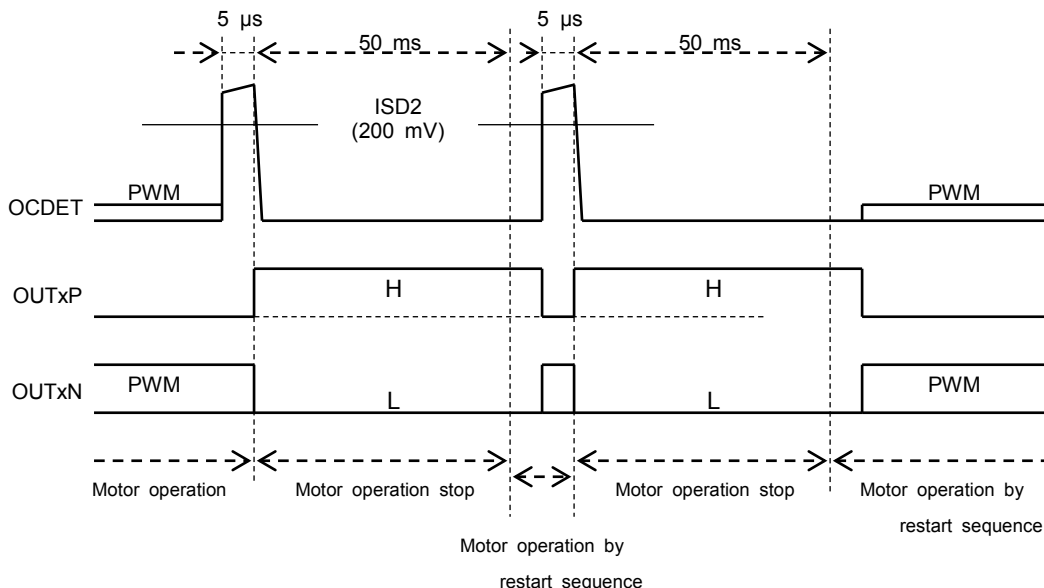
5 μs

50 ms

5 μs

50 ms

ISD2
(200 mV)

OCDET

PWM

PWM

OUTxP

H

H

OUTxN

PWM

L

L

PWM

Motor operation

Motor operation stop

Motor operation stop

Motor operation by restart sequence

Motor operation by restart sequence